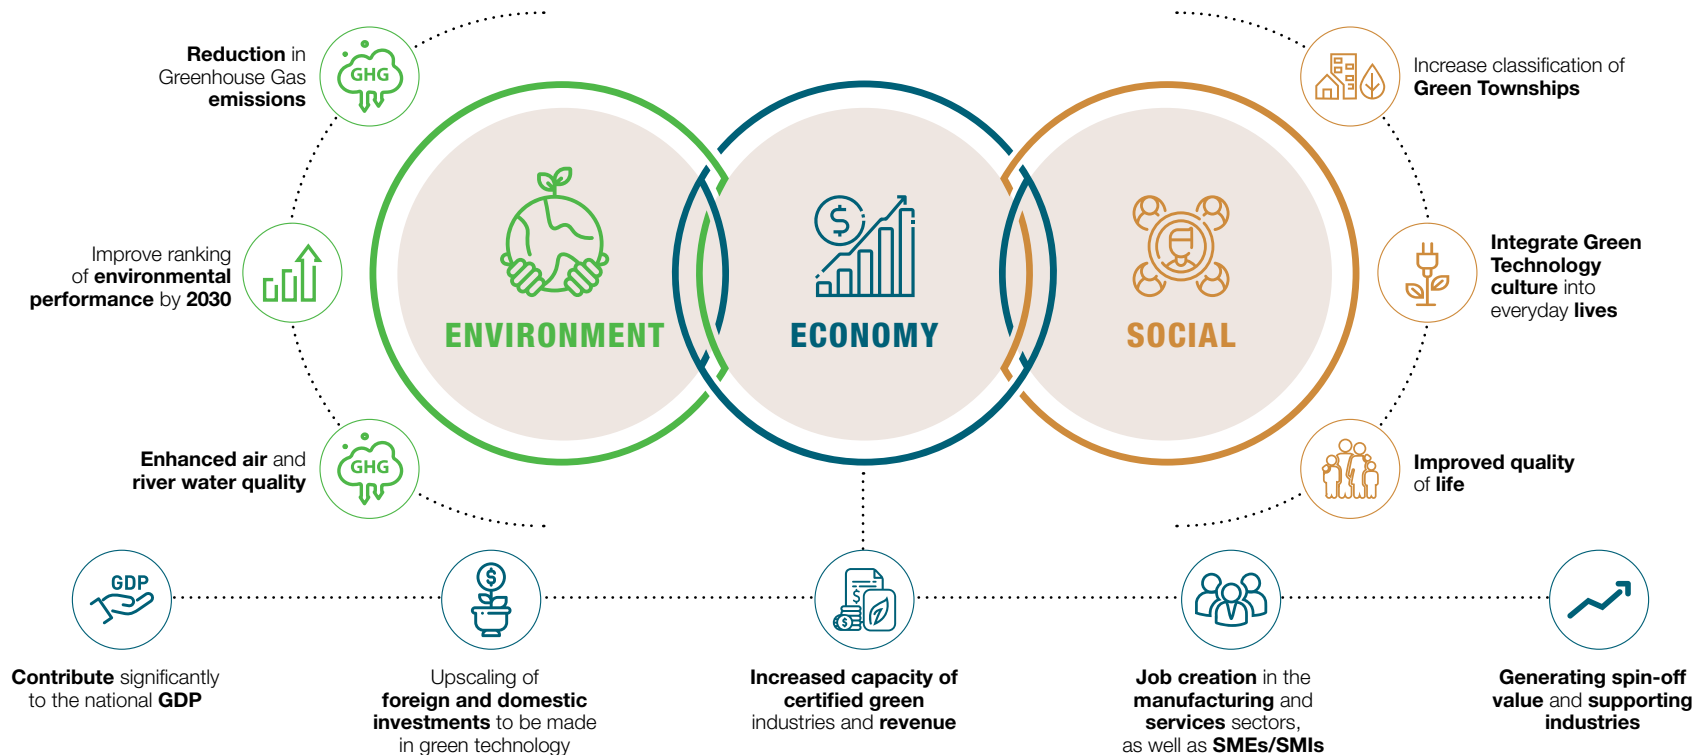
Reduction in Greenhouse Gas emissions

GHG

Improve ranking of environmental performance by 2030

Enhanced air and river water quality

GHG

ENVIRONMENT

ECONOMY

SOCIAL

Increase classification of Green Townships

Integrate Green Technology culture into everyday lives

Improved quality of life

GDP

Contribute significantly to the national GDP

Upscaling of foreign and domestic investments to be made in green technology

Increased capacity of certified green industries and revenue

Job creation in the manufacturing and services sectors, as well as SMEs/SMIs

Generating spin-off value and supporting industries